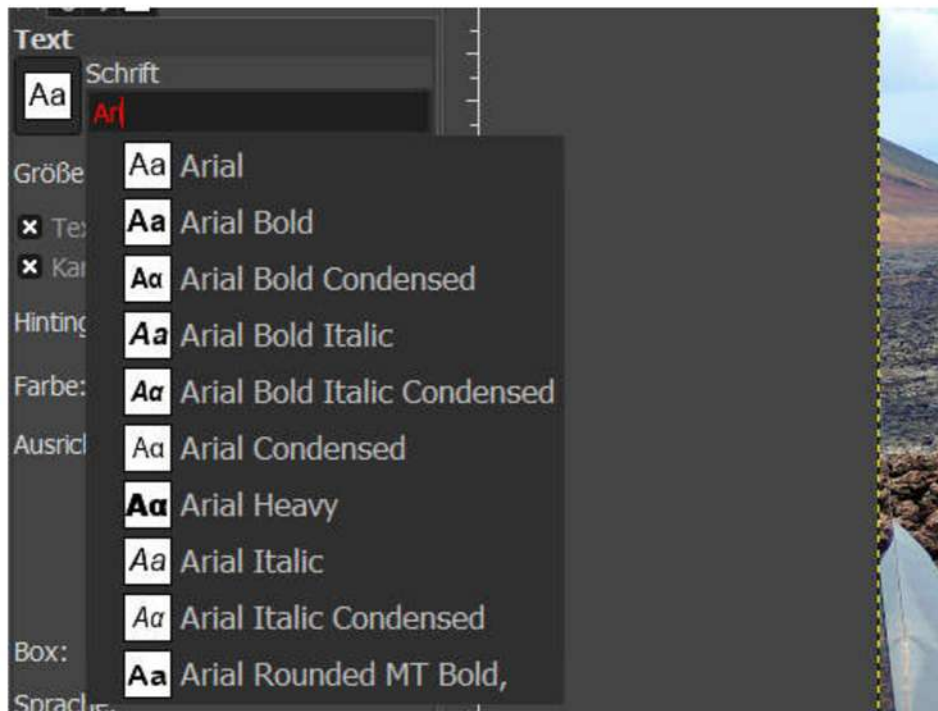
Text

Aa

Schrift

Ar

Größe

Tex

Kan

Hinting

Farbe:

Ausrich

Box:

Sprach

Aa Arial

Aa Arial Bold

Aa Arial Bold Condensed

Aa Arial Bold Italic

Aa Arial Bold Italic Condensed

Aa Arial Condensed

Aa Arial Heavy

Aa Arial Italic

Aa Arial Italic Condensed

Aa Arial Rounded MT Bold,